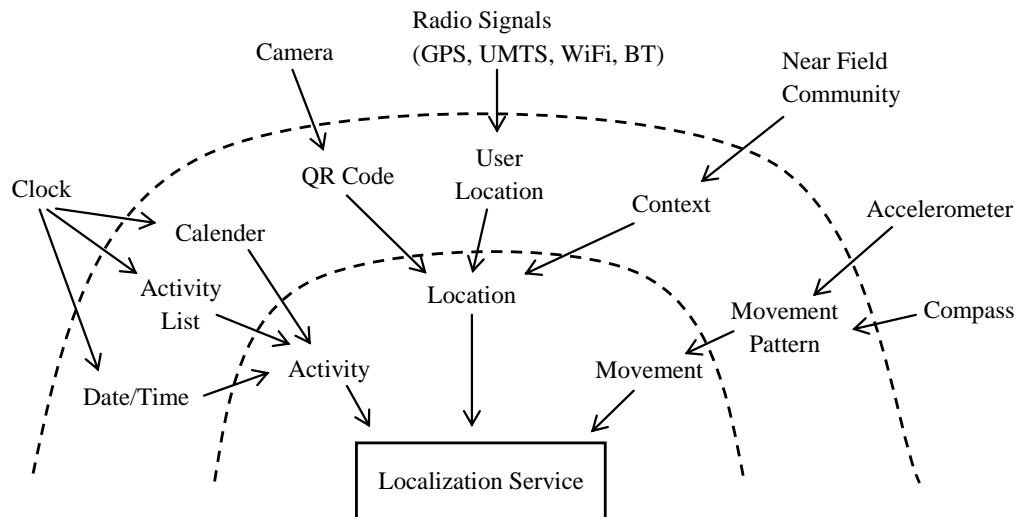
Radio Signals
(GPS, UMTS, WiFi, BT)

Camera

Near Field
Community

User
Location

QR Code

Clock

Context

Accelerometer

Calender

Location

Activity
List

Movement
Pattern

Compass

Activity

Movement

Date/Time

Localization Service